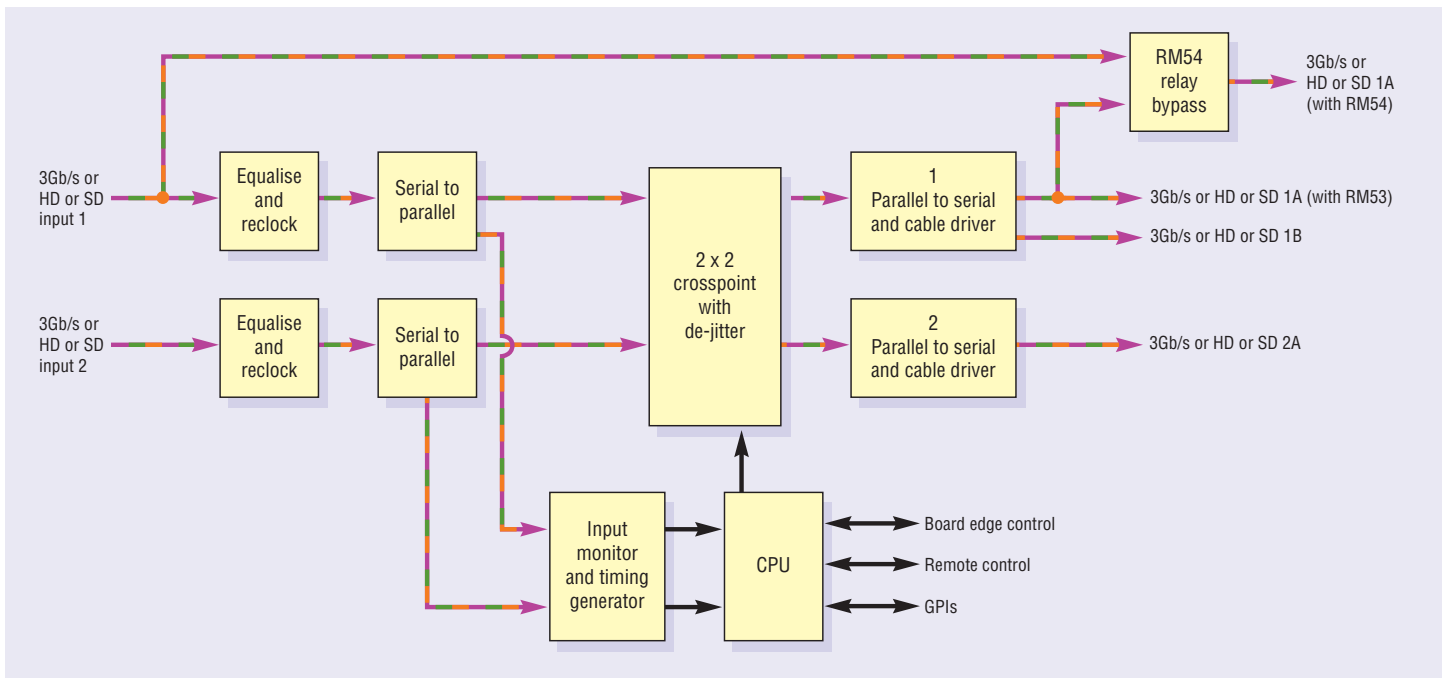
RM54 relay bypass

3Gb/s or HD or SD 1A (with RM54)

3Gb/s or HD or SD input 1

Equalise and reclock

Serial to parallel

2 x 2 crosspoint with de-jitter

1 Parallel to serial and cable driver

3Gb/s or HD or SD 1A (with RM53)

3Gb/s or HD or SD 1B

3Gb/s or HD or SD input 2

Equalise and reclock

Serial to parallel

2 Parallel to serial and cable driver

3Gb/s or HD or SD 2A

Input monitor and timing generator

CPU

Board edge control

Remote control

GPIs